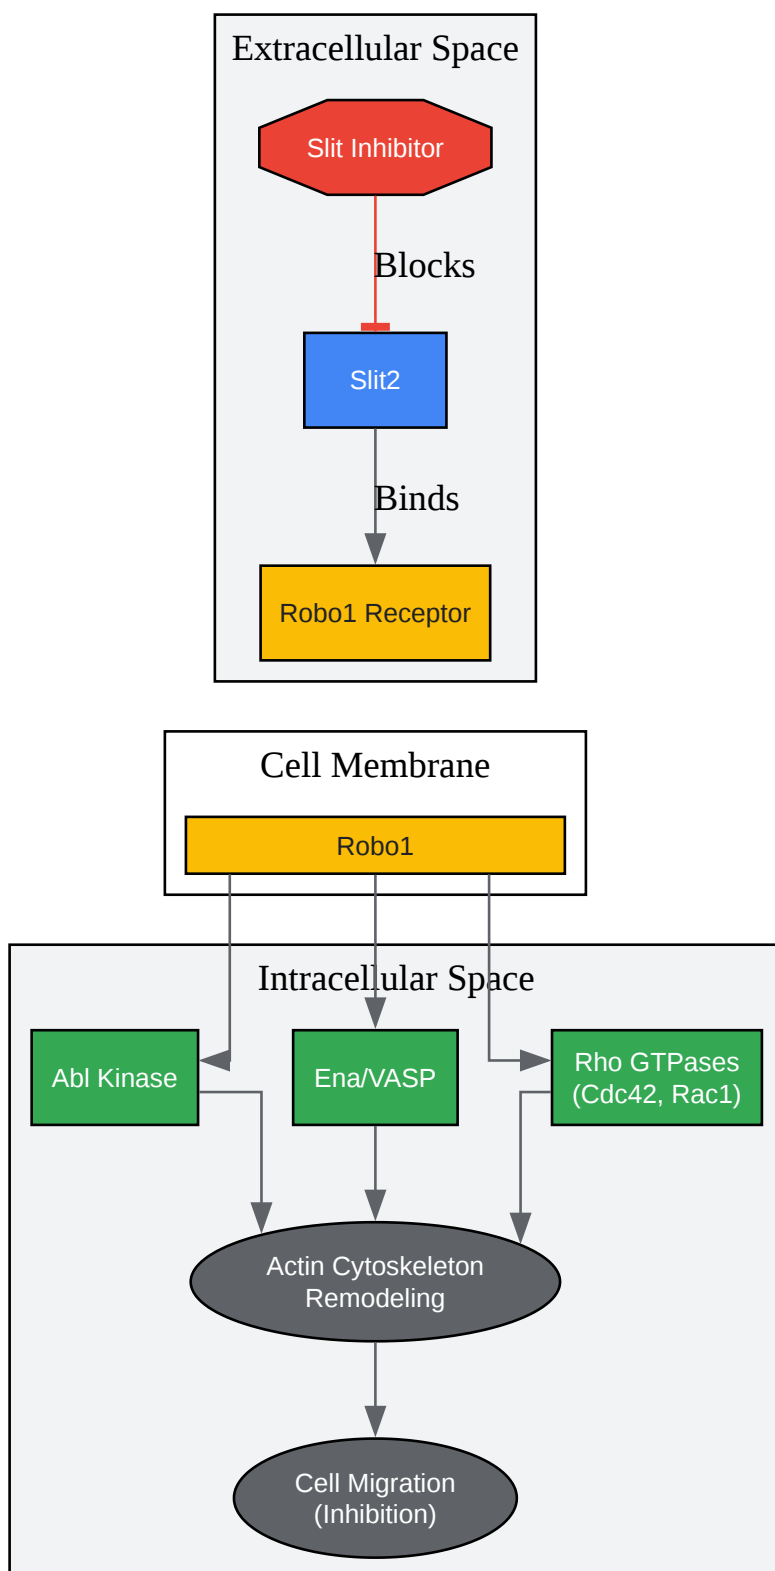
Extracellular Space

Slit Inhibitor

Blocks

Slit2

Binds

Robo1 Receptor

Cell Membrane

Robo1

Intracellular Space

Abl Kinase

Ena/VASP

Rho GTPases (Cdc42, Rac1)

Actin Cytoskeleton Remodeling

Cell Migration (Inhibition)